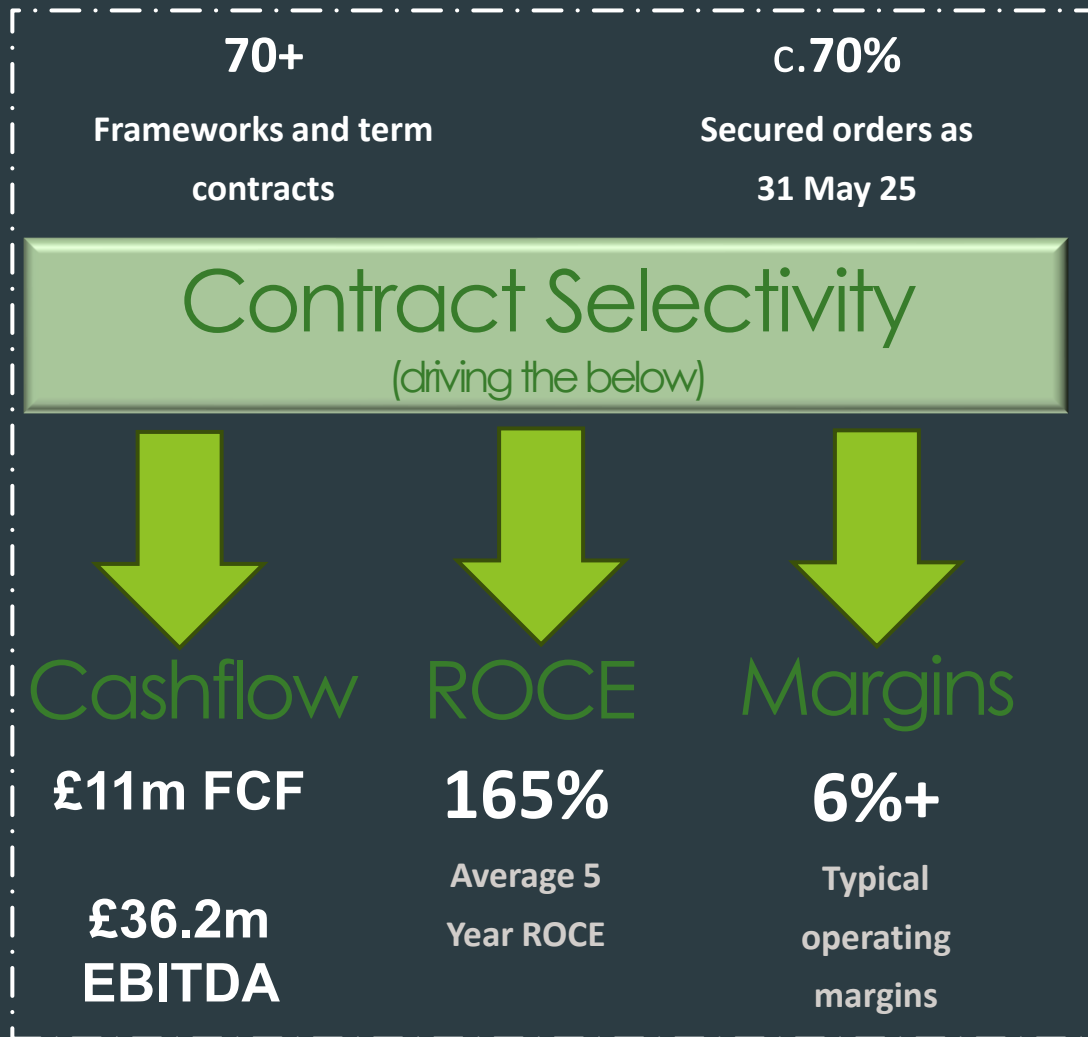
70+

Frameworks and term contracts

c.70%

Secured orders as 31 May 25

Contract Selectivity
(driving the below)

Cashflow

£11m FCF

£36.2m EBITDA

ROCE

165%

Average 5 Year ROCE

Margins

6%+

Typical operating margins